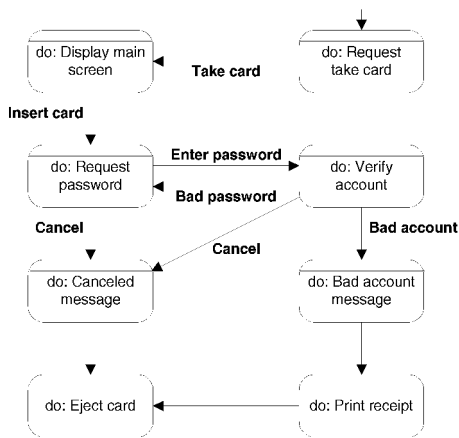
do: Display main screen

Take card

do: Request take card

Insert card

do: Request password

Enter password

do: Verify account

Bad password

Cancel

Cancel

Bad account

do: Canceled message

do: Bad account message

do: Eject card

do: Print receipt